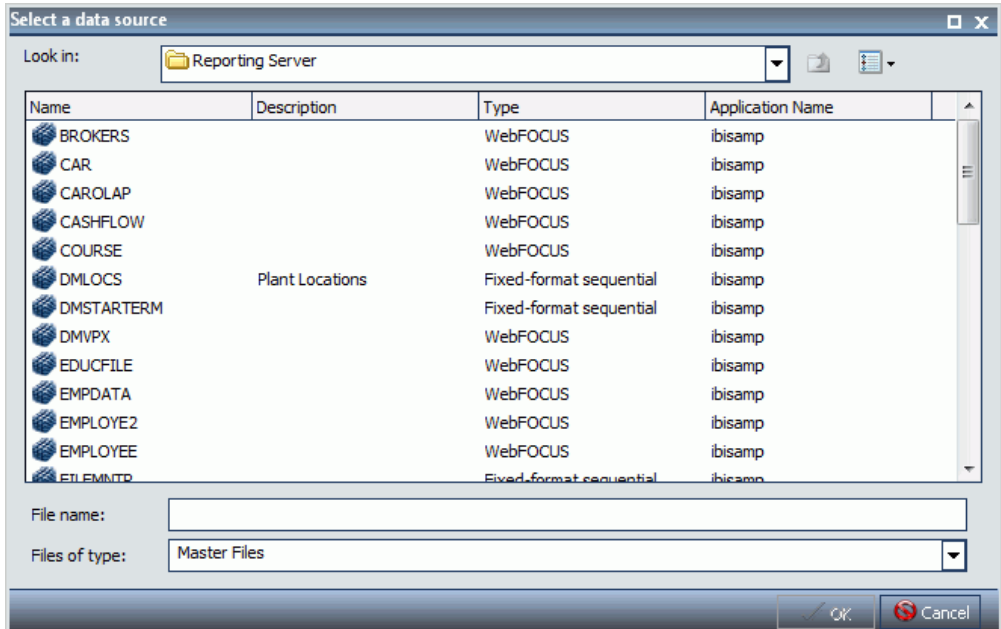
Select a data source

Look in: Reporting Server

| Name | Description | Type | Application Name |
|---|---|---|---|
| BROKERS | | WebFOCUS | ibisamp |
| CAR | | WebFOCUS | ibisamp |
| CAROLAP | | WebFOCUS | ibisamp |
| CASHFLOW | | WebFOCUS | ibisamp |
| COURSE | | WebFOCUS | ibisamp |
| DMLOCS | Plant Locations | Fixed-format sequential | ibisamp |
| DMSTARTERM | | Fixed-format sequential | ibisamp |
| DMVPX | | WebFOCUS | ibisamp |
| EDUCFILE | | WebFOCUS | ibisamp |
| EMPDATA | | WebFOCUS | ibisamp |
| EMPLOYE2 | | WebFOCUS | ibisamp |
| EMPLOYEE | | WebFOCUS | ibisamp |
| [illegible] | | Fixed-format sequential | ibisamp |

File name:

Files of type: Master Files

OK Cancel